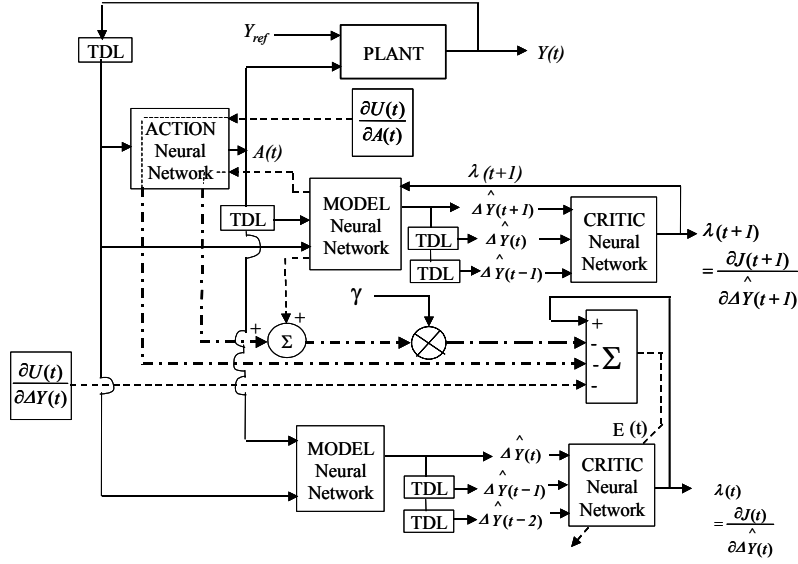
TDL

$Y_{ref}$

PLANT

$Y(t)$

$\frac{\partial U(t)}{\partial A(t)}$

ACTION Neural Network

$A(t)$

$\lambda(t+1)$

MODEL Neural Network

TDL

$\hat{\Delta Y}(t+1)$

$\hat{\Delta Y}(t)$

$\hat{\Delta Y}(t-1)$

TDL

TDL

CRITIC Neural Network

$\lambda(t+1)$

$= \frac{\partial J(t+1)}{\partial \hat{\Delta Y}(t+1)}$

$\gamma$

+

+

$\Sigma$

+

-

$\Sigma$

-

-

$\frac{\partial U(t)}{\partial \Delta Y(t)}$

E (t)

MODEL Neural Network

$\hat{\Delta Y}(t)$

$\hat{\Delta Y}(t-1)$

$\hat{\Delta Y}(t-2)$

TDL

TDL

CRITIC Neural Network

$\lambda(t)$

$= \frac{\partial J(t)}{\partial \hat{\Delta Y}(t)}$